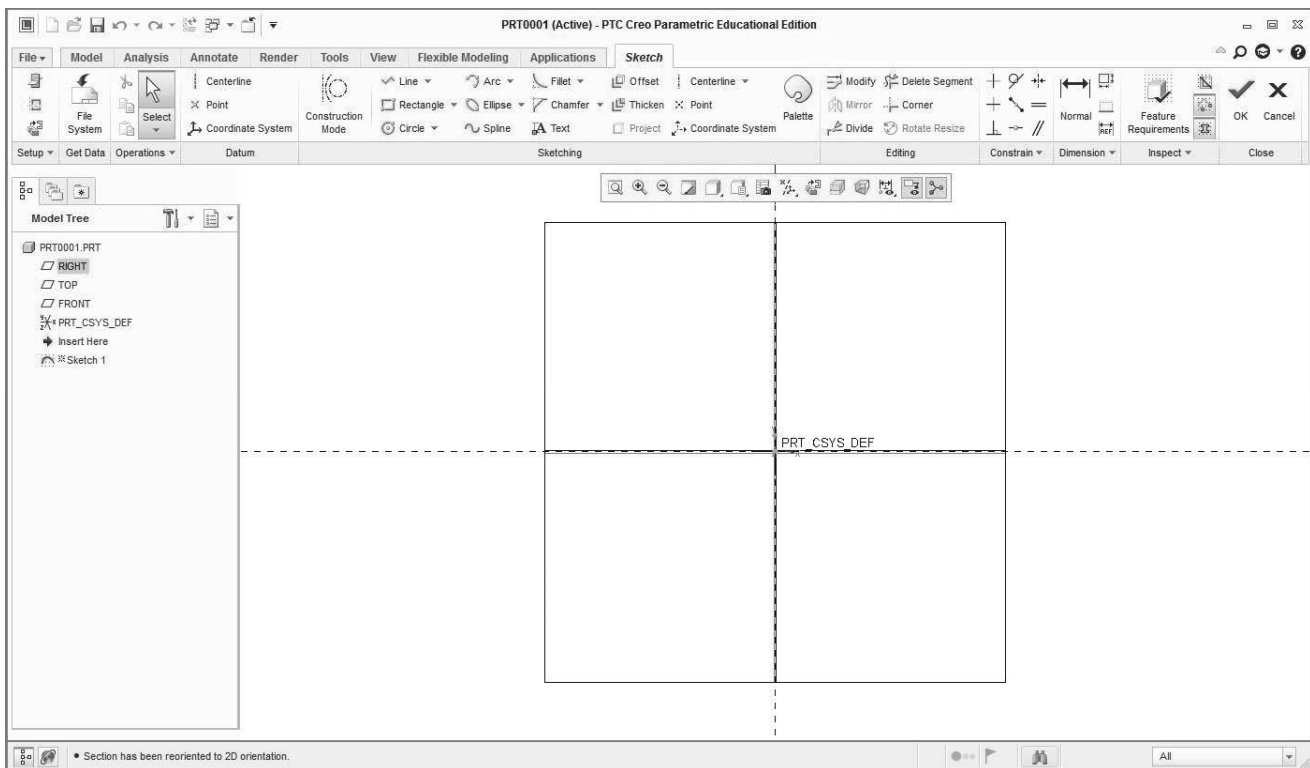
PRT0001 (Active) - PTC Creo Parametric Educational Edition

File ▾ Model Analysis Annotate Render Tools View Flexible Modeling Applications Sketch

File System

Select

Centerline
Point
Coordinate System

Construction Mode

Line ▾
Rectangle ▾
Circle ▾
Arc ▾
Ellipse ▾
Spline
Fillet ▾
Chamfer ▾
Text
Offset
Thicken
Project
Centerline ▾
Point
Coordinate System

Palette

Modify
Mirror
Divide
Delete Segment
Corner
Rotate Resize

Normal

Feature Requirements

OK Cancel

Setup ▾ Get Data Operations ▾ Datum Sketching Editing Constrain ▾ Dimension ▾ Inspect ▾ Close

Model Tree

PRT0001.PRT
RIGHT
TOP
FRONT
PRT_CSYS_DEF
Insert Here
Sketch 1

PRT_CSYS_DEF

• Section has been reoriented to 2D orientation.

All